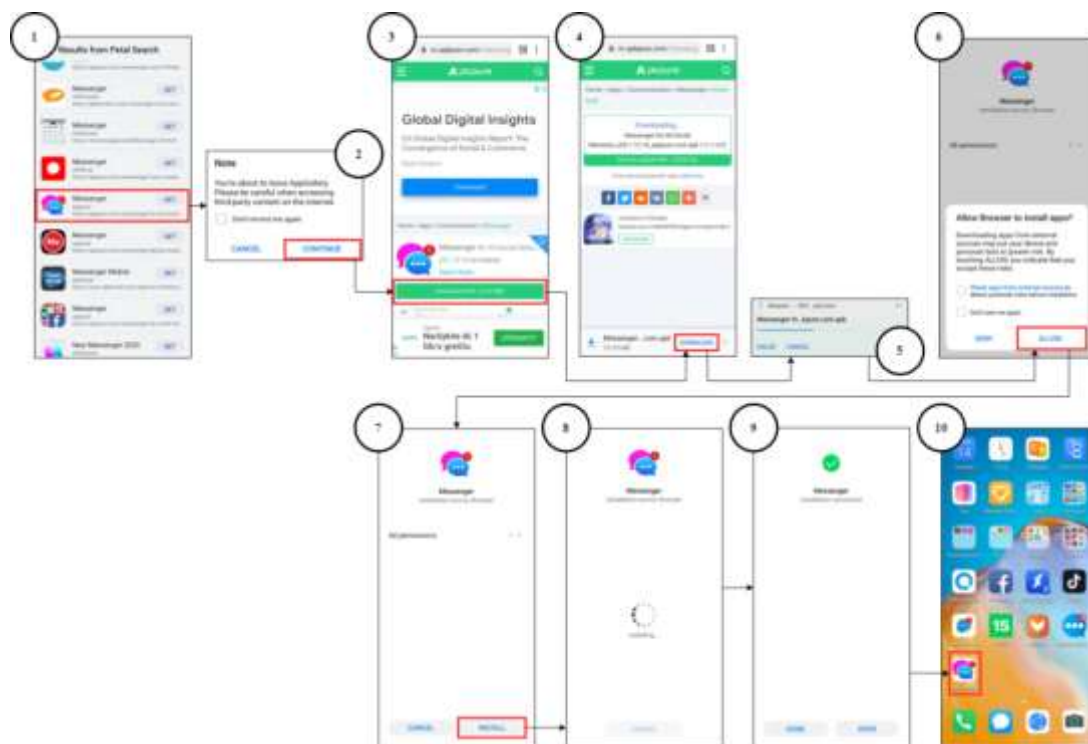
1

Results from Petal Search

Messenger

Messenger

Messenger

Messenger

Messenger

Messenger Mobile

Messenger

New Messenger 2020

2

Note

You're about to leave AppGallery. Please be careful when accessing third-party content on the internet.

Don't remind me again

CANCEL

CONTINUE

3

APKPure

Global Digital Insights

Download

Messenger

Download APK

Marketplace 4G

4

APKPure

Downloading

Messenger

Messenger_...com.apk

DOWNLOAD

5

Messenger_...apk

CANCEL

6

Messenger

All permissions

Allow Browser to install apps?

Downloading apps from external sources may put your device and personal data at greater risk. By touching ALLOW, you indicate that you accept these risks.

Don't ask me again

DENY

ALLOW

7

Messenger

All permissions

CANCEL

INSTALL

8

Messenger

Installing...

9

Messenger

DONE

OPEN

10

15